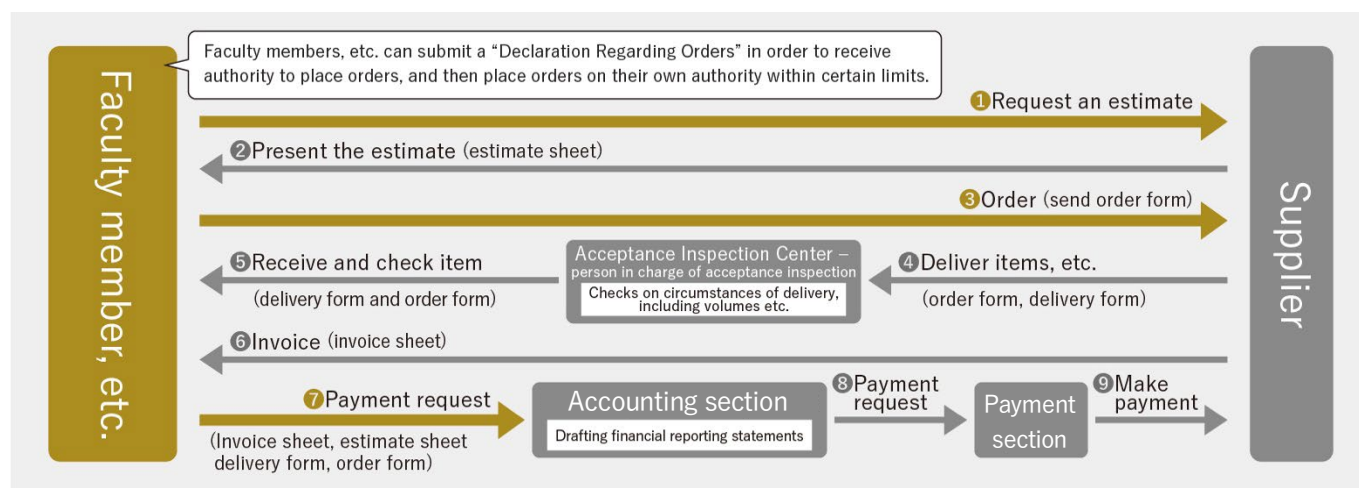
Faculty member, etc.

Faculty members, etc. can submit a "Declaration Regarding Orders" in order to receive authority to place orders, and then place orders on their own authority within certain limits.

❶Request an estimate

❷Present the estimate (estimate sheet)

❸Order (send order form)

❺Receive and check item (delivery form and order form)

Acceptance Inspection Center – person in charge of acceptance inspection

Checks on circumstances of delivery, including volumes etc.

❹Deliver items, etc. (order form, delivery form)

❻Invoice (invoice sheet)

❼Payment request (Invoice sheet, estimate sheet delivery form, order form)

Accounting section

Drafting financial reporting statements

❽Payment request

Payment section

❾Make payment

Supplier